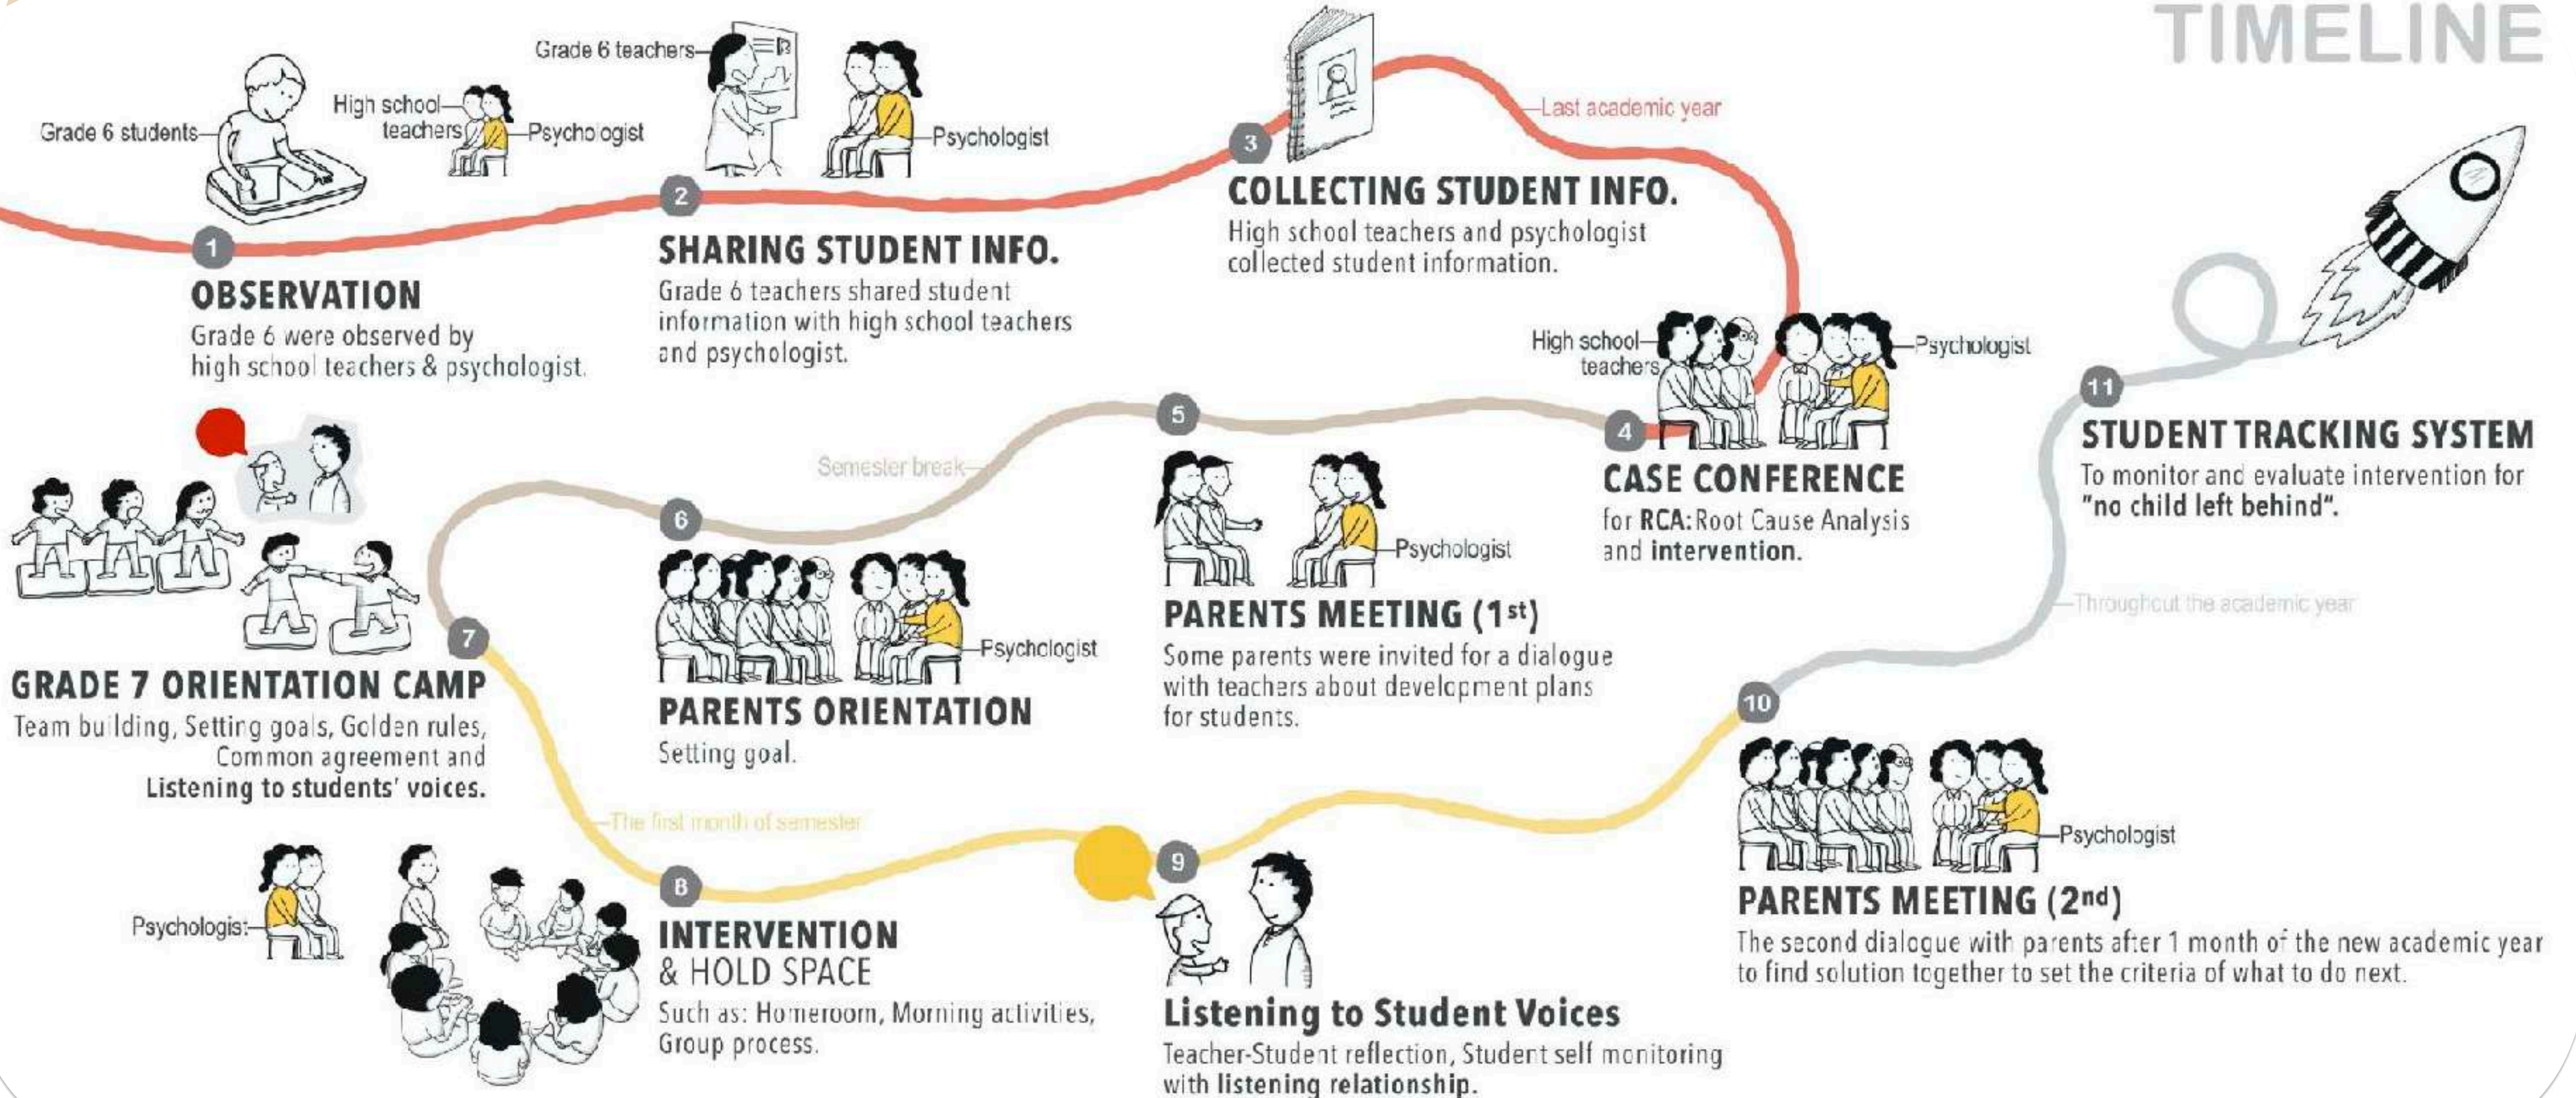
TIMELINE

Grade 6 students
High school teachers
Psychologist
Grade 6 teachers
Psychologist
Last academic year

1
OBSERVATION
Grade 6 were observed by high school teachers & psychologist.

2
SHARING STUDENT INFO.
Grade 6 teachers shared student information with high school teachers and psychologist.

3
COLLECTING STUDENT INFO.
High school teachers and psychologist collected student information.

High school teachers
Psychologist

4
CASE CONFERENCE
for RCA: Root Cause Analysis and intervention.

5
Psychologist
PARENTS MEETING (1$^{st}$)
Some parents were invited for a dialogue with teachers about development plans for students.

Semester break

6
Psychologist
PARENTS ORIENTATION
Setting goal.

7
GRADE 7 ORIENTATION CAMP
Team building, Setting goals, Golden rules, Common agreement and Listening to students' voices.

The first month of semester

Psychologist

8
INTERVENTION & HOLD SPACE
Such as: Homeroom, Morning activities, Group process.

9
Listening to Student Voices
Teacher-Student reflection, Student self monitoring with listening relationship.

10
Psychologist
PARENTS MEETING (2$^{nd}$)
The second dialogue with parents after 1 month of the new academic year to find solution together to set the criteria of what to do next.

Throughout the academic year

11
STUDENT TRACKING SYSTEM
To monitor and evaluate intervention for "no child left behind".